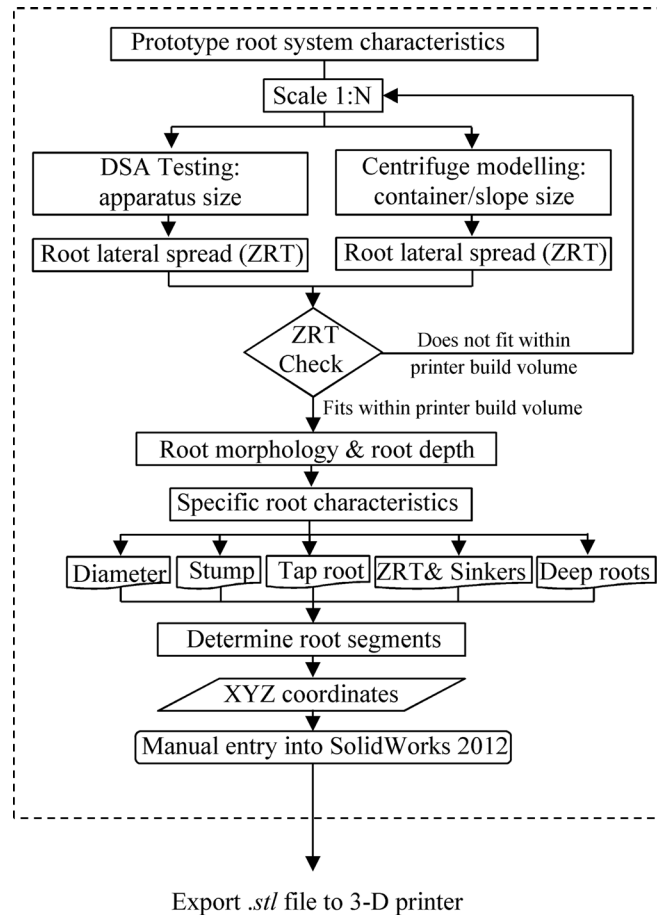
Prototype root system characteristics

Scale 1:N

DSA Testing: apparatus size

Centrifuge modelling: container/slope size

Root lateral spread (ZRT)

Root lateral spread (ZRT)

ZRT Check

Does not fit within printer build volume

Fits within printer build volume

Root morphology & root depth

Specific root characteristics

Diameter

Stump

Tap root

ZRT& Sinkers

Deep roots

Determine root segments

XYZ coordinates

Manual entry into SolidWorks 2012

Export *.stl* file to 3-D printer